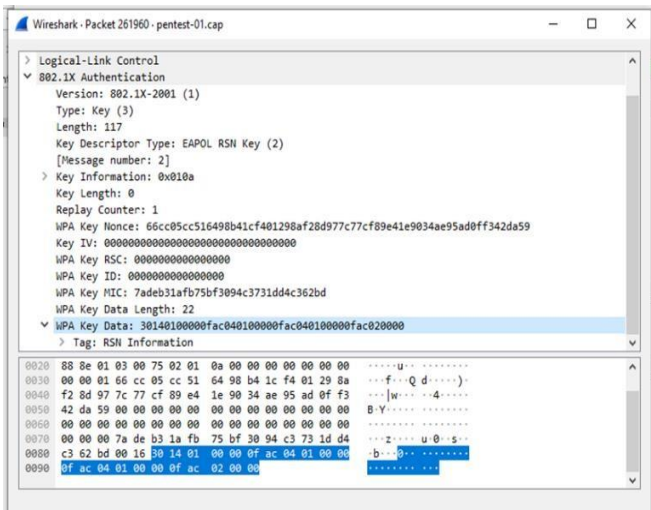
Wireshark · Packet 261960 · pentest-01.cap

> Logical-Link Control
∨ 802.1X Authentication
Version: 802.1X-2001 (1)
Type: Key (3)
Length: 117
Key Descriptor Type: EAPOL RSN Key (2)
[Message number: 2]
> Key Information: 0x010a
Key Length: 0
Replay Counter: 1
WPA Key Nonce: 66cc05cc516498b41cf401298af28d977c77cf89e41e9034ae95ad0ff342da59
Key IV: 00000000000000000000000000000000
WPA Key RSC: 0000000000000000
WPA Key ID: 0000000000000000
WPA Key MIC: 7adeb31afb75bf3094c3731dd4c362bd
WPA Key Data Length: 22
∨ WPA Key Data: 30140100000fac040100000fac040100000fac020000
> Tag: RSN Information

0020 88 8e 01 03 00 75 02 01 0a 00 00 00 00 00 00 00 ····u··· ········
0030 00 00 01 66 cc 05 cc 51 64 98 b4 1c f4 01 29 8a ···f···Q d·····).
0040 f2 8d 97 7c 77 cf 89 e4 1e 90 34 ae 95 ad 0f f3 ···|w··· ··4·····
0050 42 da 59 00 00 00 00 00 00 00 00 00 00 00 00 00 B·Y····· ········
0060 00 00 00 00 00 00 00 00 00 00 00 00 00 00 00 00 ········ ········
0070 00 00 00 7a de b3 1a fb 75 bf 30 94 c3 73 1d d4 ···z···· u·0··s··
0080 c3 62 bd 00 16 30 14 01 00 00 0f ac 04 01 00 00 ·b···0·· ········
0090 0f ac 04 01 00 00 0f ac 02 00 00 ········ ···